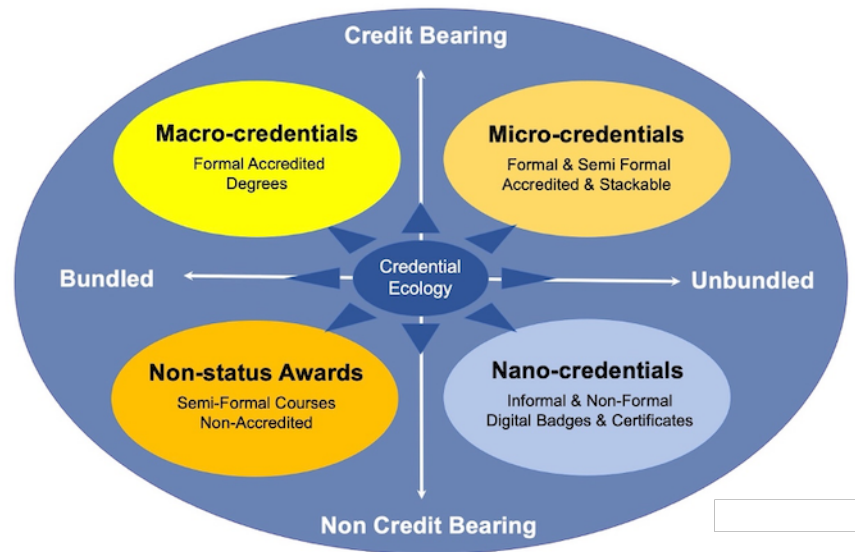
Credit Bearing

Macro-credentials
Formal Accredited Degrees

Micro-credentials
Formal & Semi Formal Accredited & Stackable

Bundled

Credential Ecology

Unbundled

Non-status Awards
Semi-Formal Courses Non-Accredited

Nano-credentials
Informal & Non-Formal Digital Badges & Certificates

Non Credit Bearing